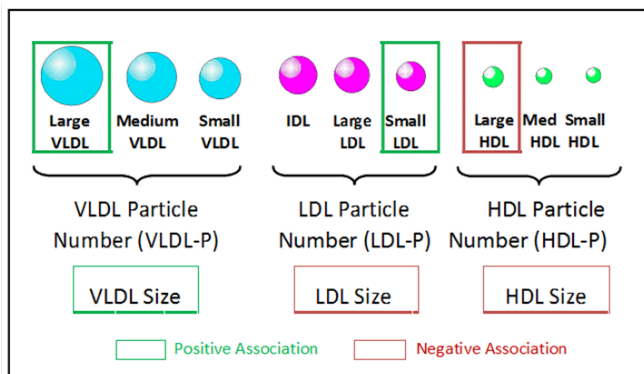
Large VLDL

Medium VLDL

Small VLDL

IDL

Large LDL

Small LDL

Large HDL

Med HDL

Small HDL

VLDL Particle Number (VLDL-P)

LDL Particle Number (LDL-P)

HDL Particle Number (HDL-P)

VLDL Size

LDL Size

HDL Size

Positive Association

Negative Association